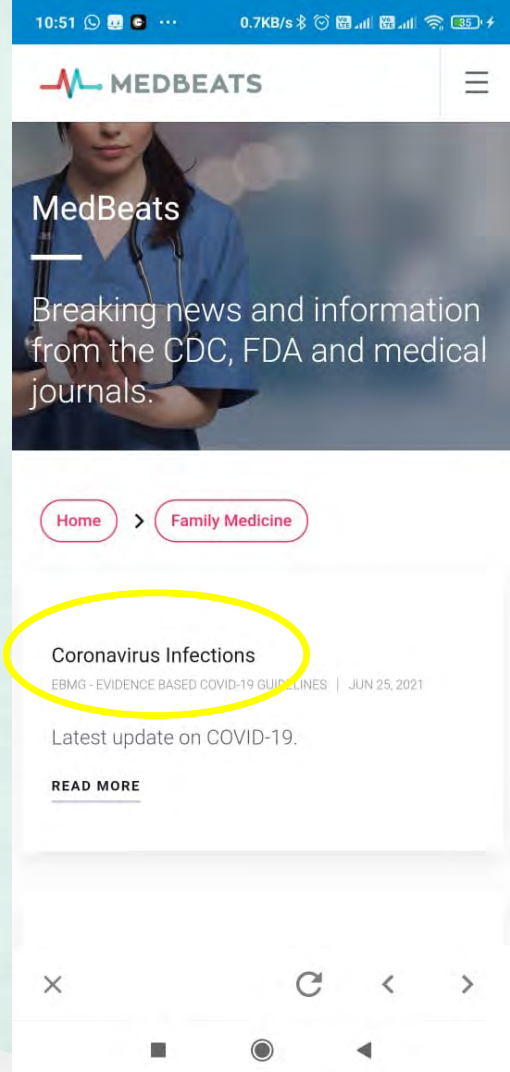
10:51 ··· 0.7KB/s 85

MEDBEATS

MedBeats

Breaking news and information from the CDC, FDA and medical journals.

Home > Family Medicine

Coronavirus Infections

EBMG - EVIDENCE BASED COVID-19 GUIDELINES | JUN 25, 2021

Latest update on COVID-19.

READ MORE